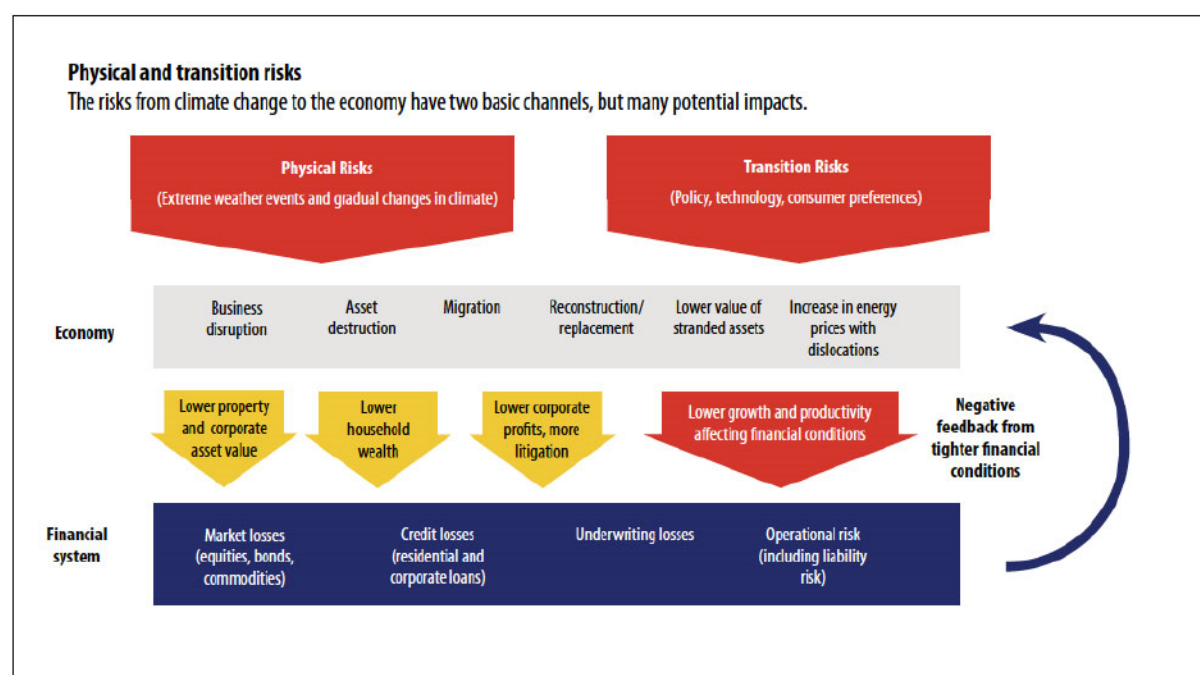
Physical and transition risks

The risks from climate change to the economy have two basic channels, but many potential impacts.

Physical Risks
(Extreme weather events and gradual changes in climate)

Transition Risks
(Policy, technology, consumer preferences)

Economy

Business disruption

Asset destruction

Migration

Reconstruction/ replacement

Lower value of stranded assets

Increase in energy prices with dislocations

Lower property and corporate asset value

Lower household wealth

Lower corporate profits, more litigation

Lower growth and productivity affecting financial conditions

Negative feedback from tighter financial conditions

Financial system

Market losses (equities, bonds, commodities)

Credit losses (residential and corporate loans)

Underwriting losses

Operational risk (including liability risk)